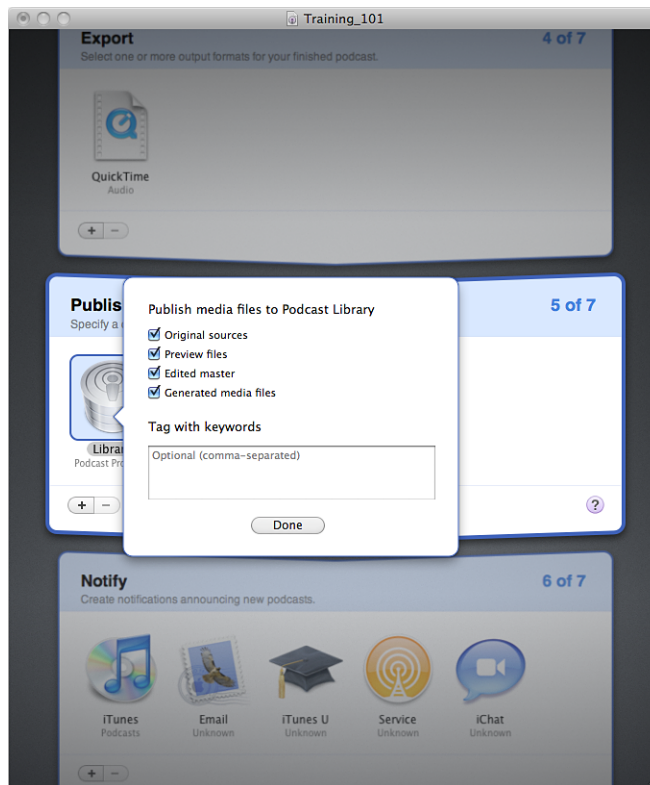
Training_101

Export
Select one or more output formats for your finished podcast.
4 of 7

QuickTime
Audio

+ −

Publis
Specify a
5 of 7

Librar
Podcast Pro

+ −

?

Publish media files to Podcast Library
☑ Original sources
☑ Preview files
☑ Edited master
☑ Generated media files

Tag with keywords

Optional (comma-separated)

Done

Notify
Create notifications announcing new podcasts.
6 of 7

iTunes
Podcasts

Email
Unknown

iTunes U
Unknown

Service
Unknown

iChat
Unknown

+ −